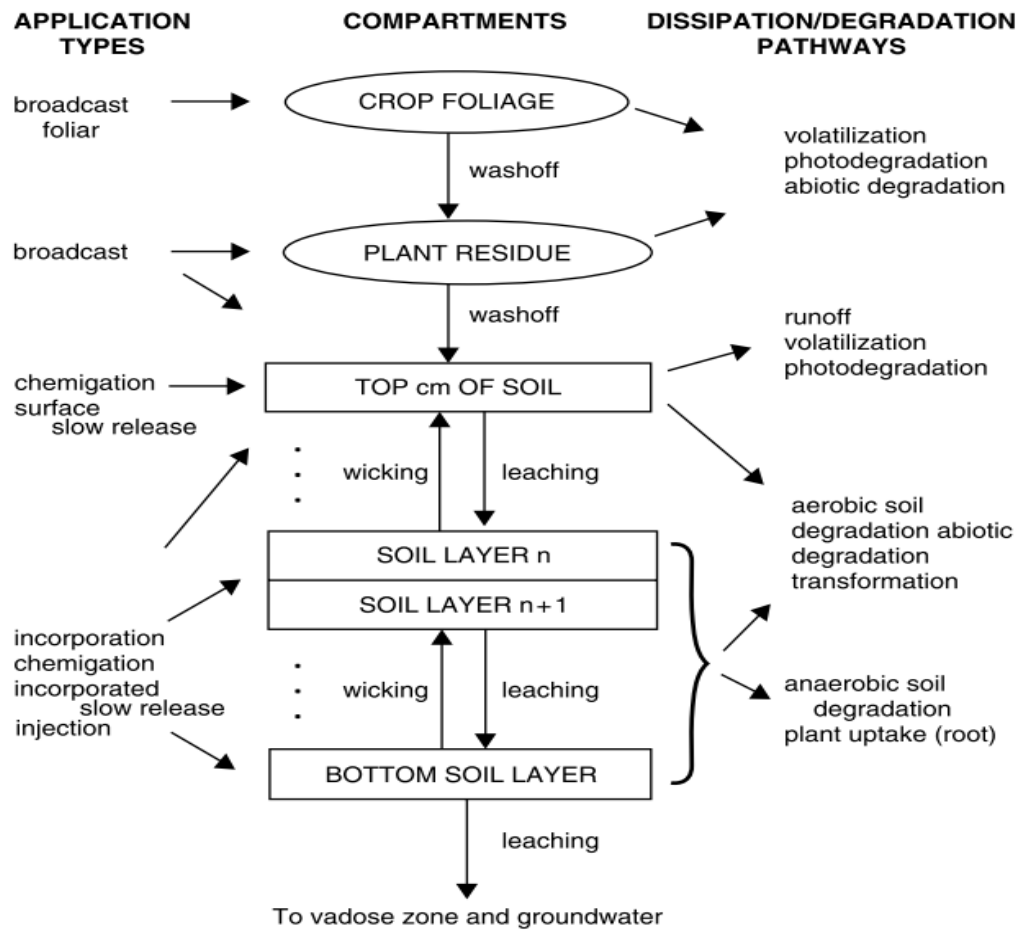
APPLICATION TYPES

COMPARTMENTS

DISSIPATION/DEGRADATION PATHWAYS

broadcast foliar

CROP FOLIAGE

volatilization
photodegradation
abiotic degradation

washoff

broadcast

PLANT RESIDUE

washoff

runoff
volatilization
photodegradation

chemigation
surface
slow release

TOP cm OF SOIL

wicking

leaching

aerobic soil degradation abiotic degradation transformation

SOIL LAYER n

SOIL LAYER n+1

incorporation
chemigation
incorporated
slow release
injection

wicking

leaching

anaerobic soil degradation
plant uptake (root)

BOTTOM SOIL LAYER

leaching

To vadose zone and groundwater